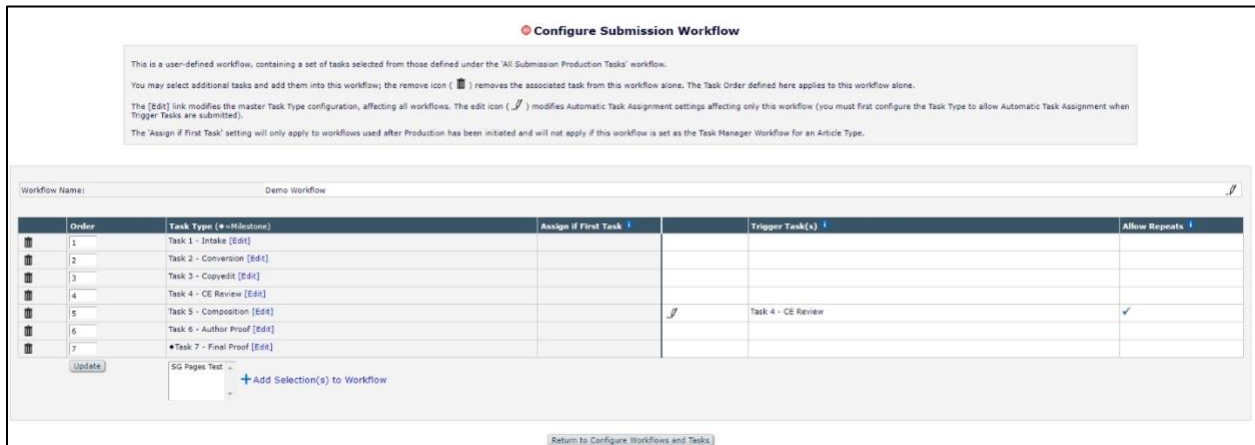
Configure Submission Workflow

This is a user-defined workflow, containing a set of tasks selected from those defined under the 'All Submission Production Tasks' workflow.

You may select additional tasks and add them into this workflow; the remove icon ( ) removes the associated task from this workflow alone. The Task Order defined here applies to this workflow alone.

The [Edit] link modifies the master Task Type configuration, affecting all workflows. The edit icon ( ) modifies Automatic Task Assignment settings affecting only this workflow (you must first configure the Task Type to allow Automatic Task Assignment when Trigger Tasks are submitted).

The 'Assign if First Task' setting will only apply to workflows used after Production has been initiated and will not apply if this workflow is set as the Task Manager Workflow for an Article Type.

Workflow Name: Demo Workflow

| | Order | Task Type (♦=Milestone) | Assign if First Task | | Trigger Task(s) | Allow Repeats |
|---|---|---|---|---|---|---|
| | 1 | Task 1 - Intake [Edit] | | | | |
| | 2 | Task 2 - Conversion [Edit] | | | | |
| | 3 | Task 3 - Copyedit [Edit] | | | | |
| | 4 | Task 4 - CE Review [Edit] | | | | |
| | 5 | Task 5 - Composition [Edit] | | | Task 4 - CE Review | ✓ |
| | 6 | Task 6 - Author Proof [Edit] | | | | |
| | 7 | ♦Task 7 - Final Proof [Edit] | | | | |

Update

SG Pages Test

+ Add Selection(s) to Workflow

Return to Configure Workflows and Tasks